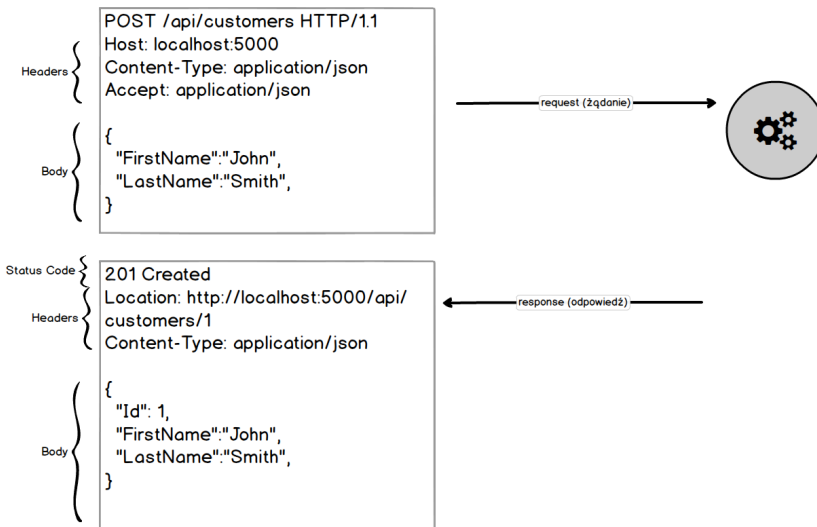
Headers

POST /api/customers HTTP/1.1
Host: localhost:5000
Content-Type: application/json
Accept: application/json

Body

{
"FirstName":"John",
"LastName":"Smith",
}

request (żądanie)

Status Code

201 Created

Headers

Location: http://localhost:5000/api/customers/1
Content-Type: application/json

response (odpowiedź)

Body

{
"Id": 1,
"FirstName":"John",
"LastName":"Smith",
}